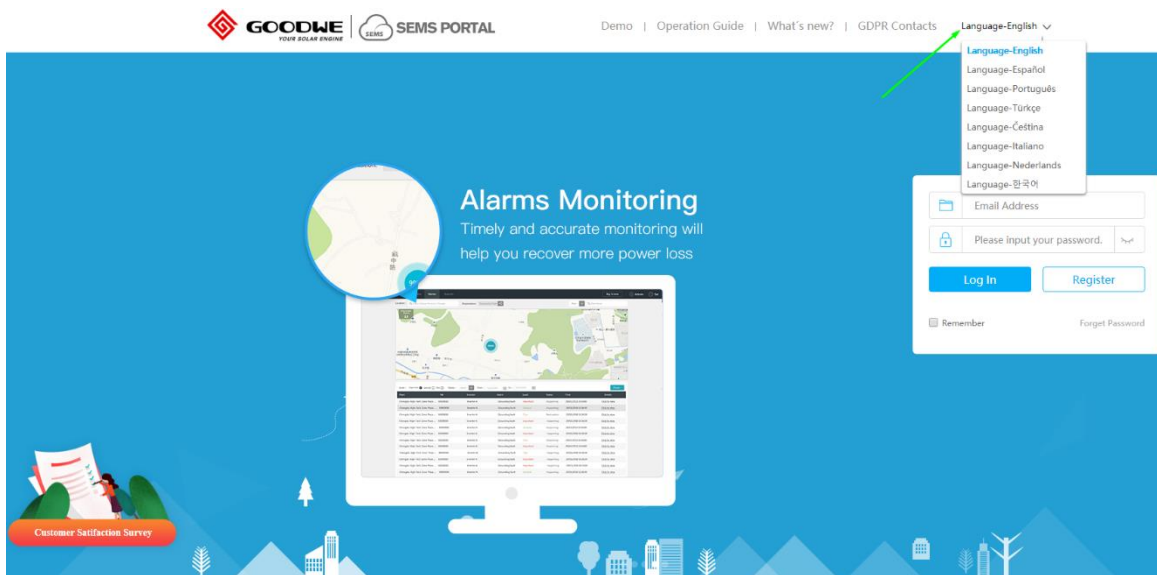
GOODWE
YOUR SOLAR ENGINE
SEMS
SEMS PORTAL

Demo | Operation Guide | What's new? | GDPR Contacts

Language-English

Language-English
Language-Español
Language-Português
Language-Türkçe
Language-Čeština
Language-Italiano
Language-Nederlands
Language-한국어

Alarms Monitoring
Timely and accurate monitoring will help you recover more power loss

Email Address
Please input your password.
Log In
Register
Remember
Forget Password

Customer Satifaction Survey